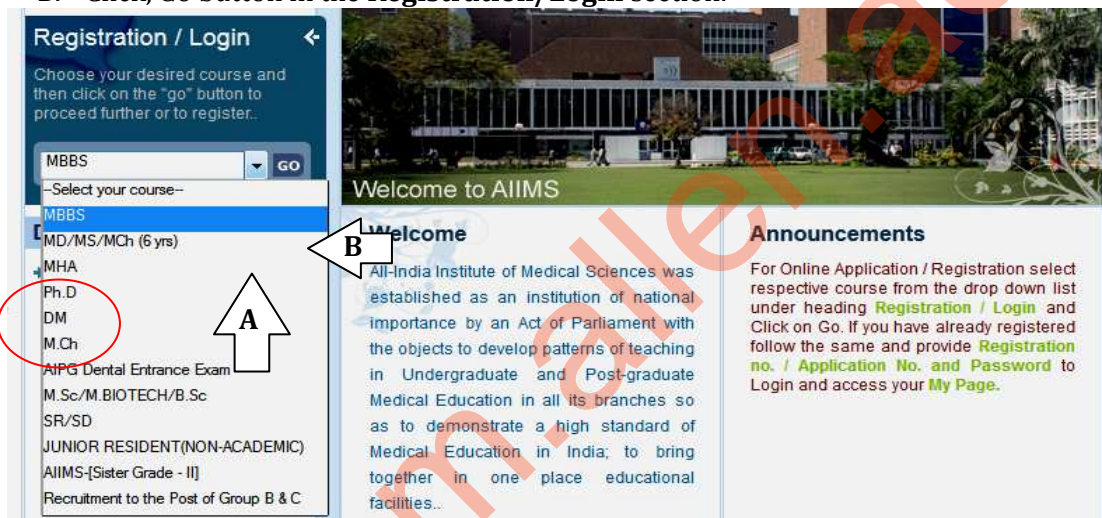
B. Click, Go Button in the Registration/Login section.

Registration / Login

Choose your desired course and then click on the "go" button to proceed further or to register..

MBBS GO

--Select your course--
MBBS
MD/MS/MCh (6 yrs)
MHA
Ph.D
DM
M.Ch
AIPG Dental Entrance Exam
M.Sc/M.BIOTECH/B.Sc
SR/SD
JUNIOR RESIDENT(NON-ACADEMIC)
AIIMS-[Sister Grade - II]
Recruitment to the Post of Group B & C

A

B

Welcome to AIIMS

Welcome

All-India Institute of Medical Sciences was established as an institution of national importance by an Act of Parliament with the objects to develop patterns of teaching in Undergraduate and Post-graduate Medical Education in all its branches so as to demonstrate a high standard of Medical Education in India; to bring together in one place educational facilities..

Announcements

For Online Application / Registration select respective course from the drop down list under heading Registration / Login and Click on Go. If you have already registered follow the same and provide Registration no. / Application No. and Password to Login and access your My Page.

m.allen.ac